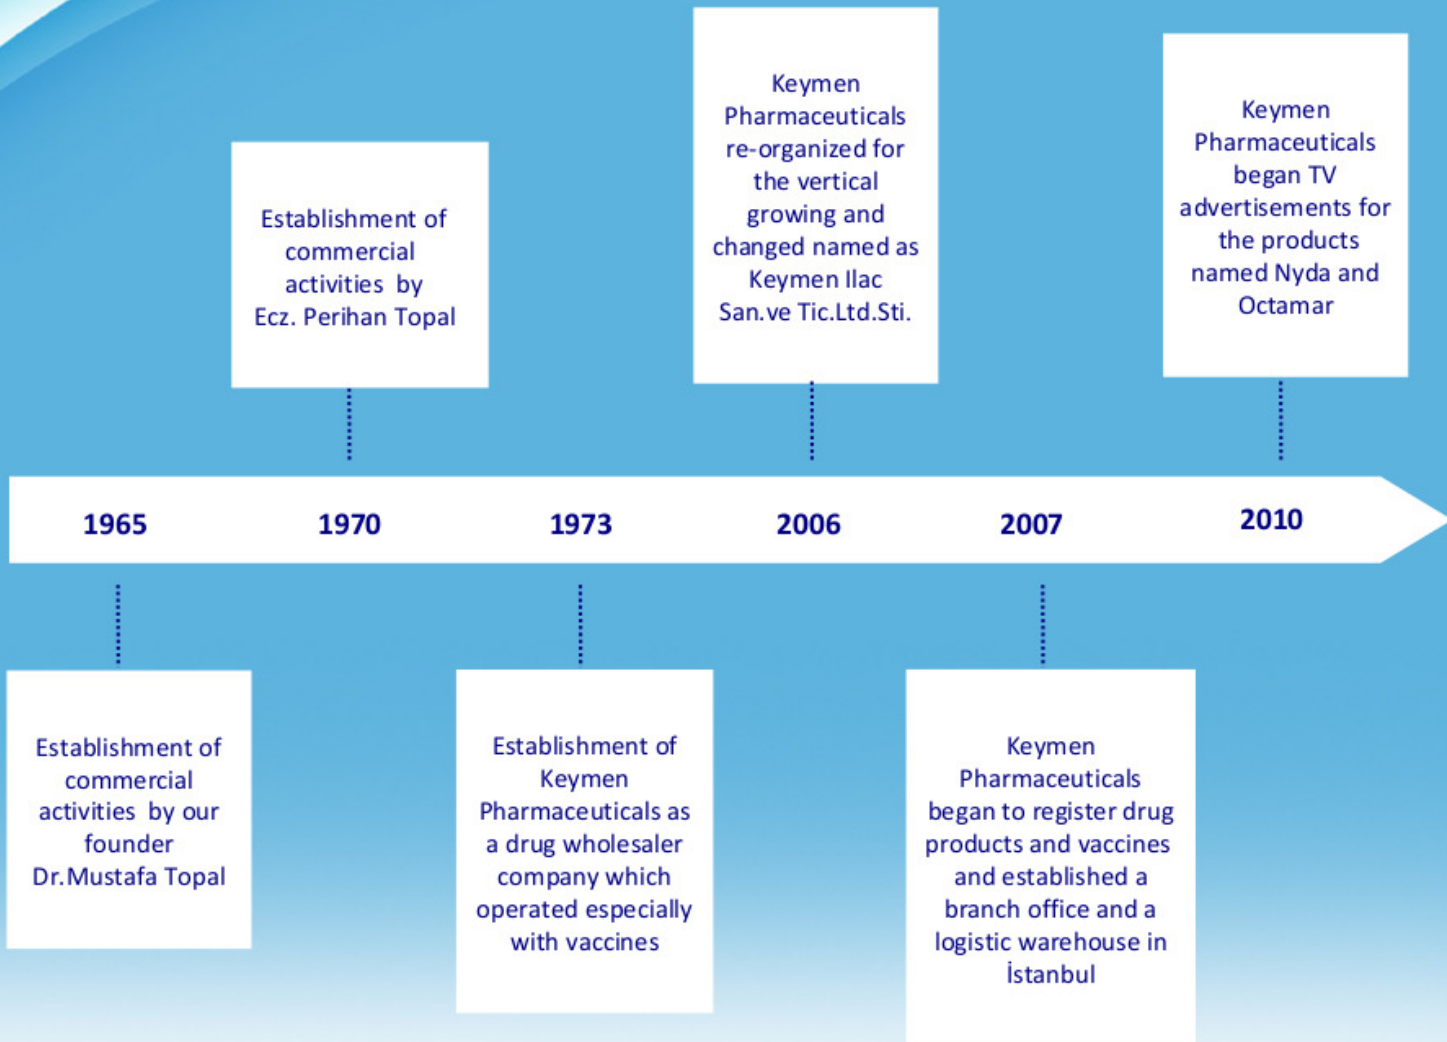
Establishment of commercial activities by Ecz. Perihan Topal

Keymen Pharmaceuticals re-organized for the vertical growing and changed named as Keymen Ilac San.ve Tic.Ltd.Sti.

Keymen Pharmaceuticals began TV advertisements for the products named Nyda and Octamar

1965

1970

1973

2006

2007

2010

Establishment of commercial activities by our founder Dr.Mustafa Topal

Establishment of Keymen Pharmaceuticals as a drug wholesaler company which operated especially with vaccines

Keymen Pharmaceuticals began to register drug products and vaccines and established a branch office and a logistic warehouse in İstanbul